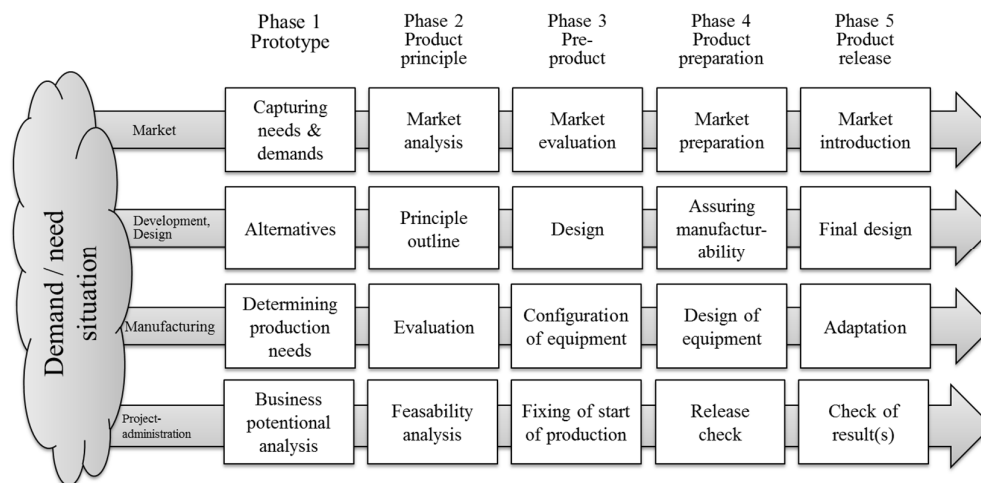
| | Phase 1 Prototype | Phase 2 Product principle | Phase 3 Pre-product | Phase 4 Product preparation | Phase 5 Product release |
|---|---|---|---|---|---|
| Market | Capturing needs & demands | Market analysis | Market evaluation | Market preparation | Market introduction |
| Development, Design | Alternatives | Principle outline | Design | Assuring manufacturability | Final design |
| Manufacturing | Determining production needs | Evaluation | Configuration of equipment | Design of equipment | Adaptation |
| Project-administration | Business potentional analysis | Feasability analysis | Fixing of start of production | Release check | Check of result(s) |

Demand / need situation